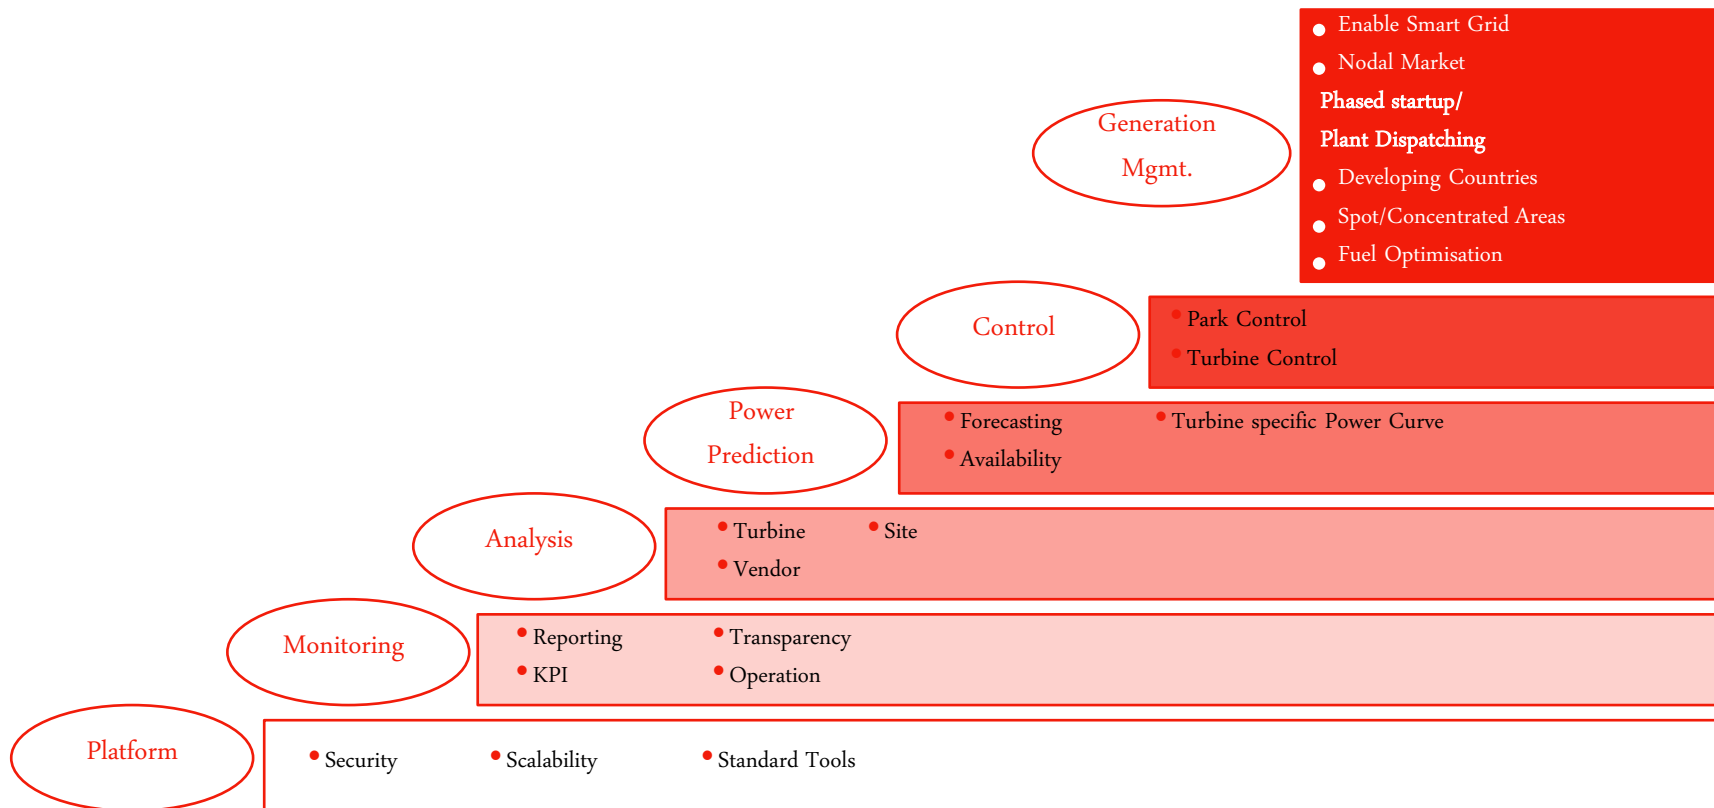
Generation Mgmt.

- Enable Smart Grid
- Nodal Market

Phased startup/ Plant Dispatching

- Developing Countries
- Spot/Concentrated Areas
- Fuel Optimisation

Control

- Park Control
- Turbine Control

Power Prediction

- Forecasting
- Turbine specific Power Curve
- Availability

Analysis

- Turbine
- Site
- Vendor

Monitoring

- Reporting
- Transparency
- KPI
- Operation

Platform

- Security
- Scalability
- Standard Tools